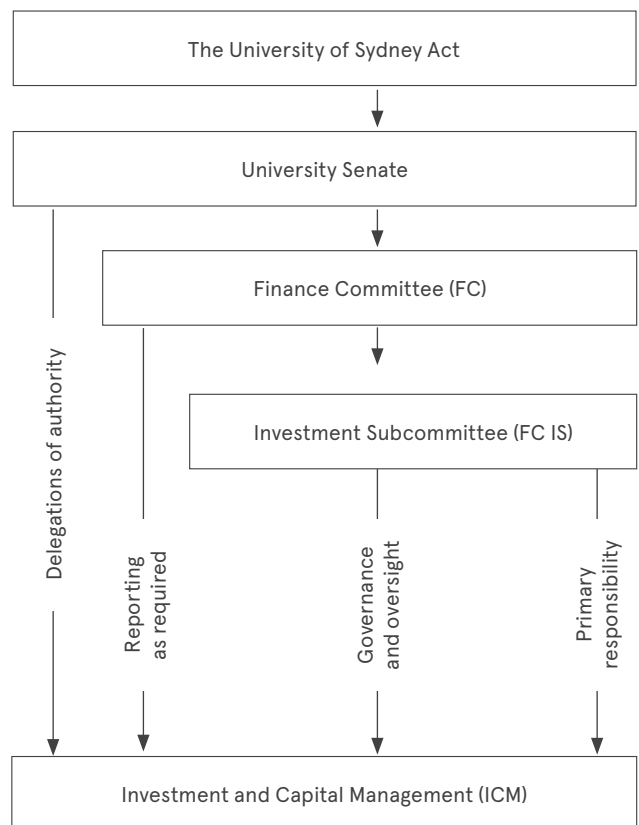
The University of Sydney Act

University Senate

Finance Committee (FC)

Investment Subcommittee (FC IS)

Delegations of authority

Reporting as required

Governance and oversight

Primary responsibility

Investment and Capital Management (ICM)